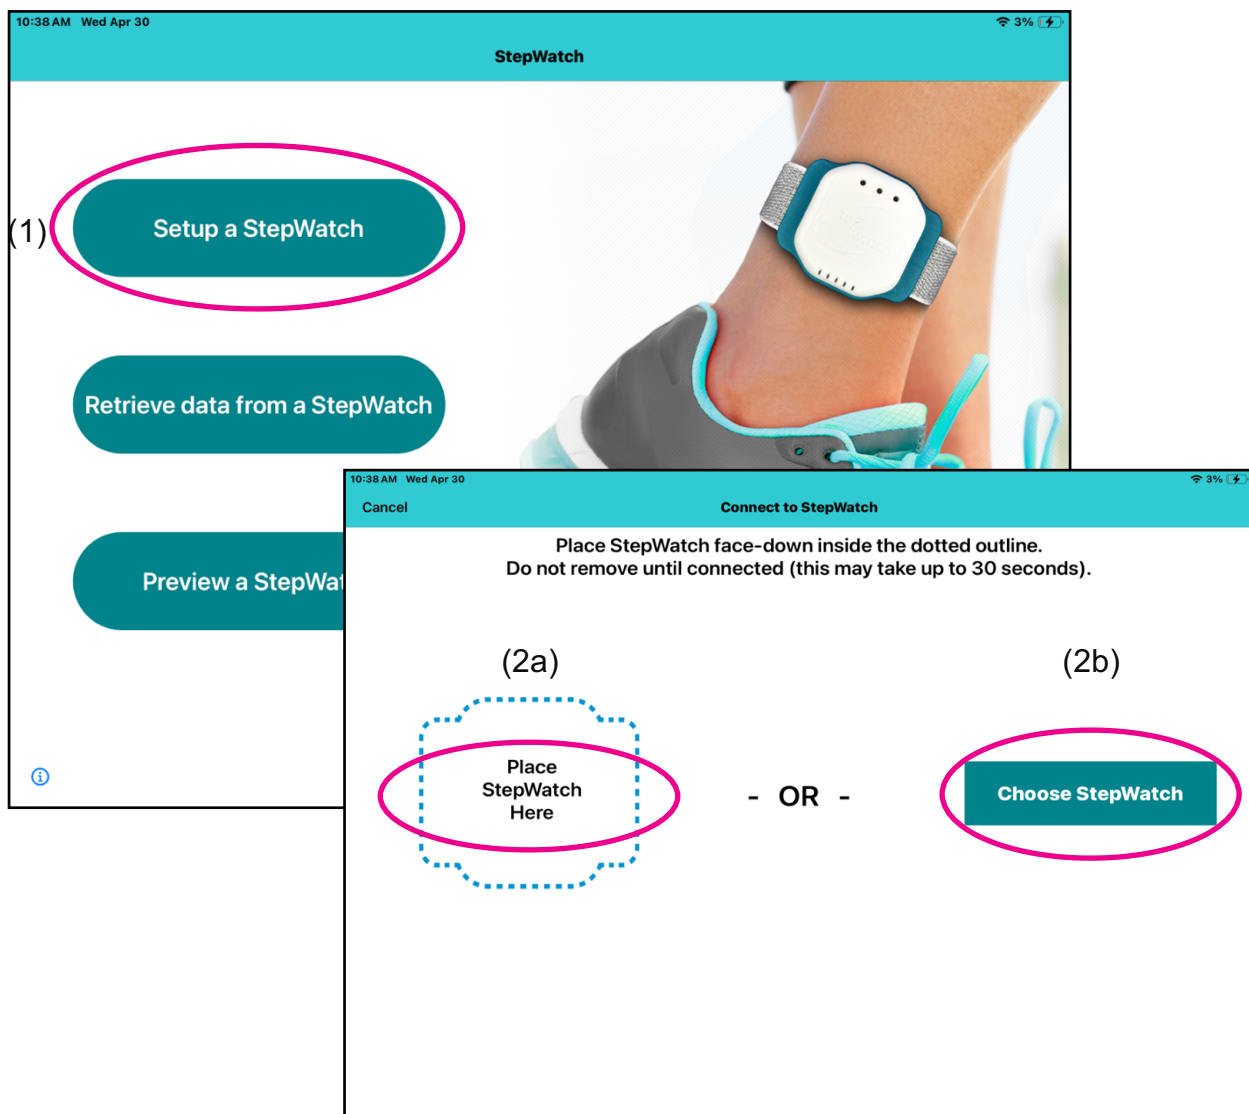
10:38 AM Wed Apr 30

3%

StepWatch

(1)

Setup a StepWatch

Retrieve data from a StepWatch

Preview a StepWat

10:38 AM Wed Apr 30

3%

Cancel

Connect to StepWatch

Place StepWatch face-down inside the dotted outline.
Do not remove until connected (this may take up to 30 seconds).

(2a)

(2b)

Place StepWatch Here

- OR -

Choose StepWatch